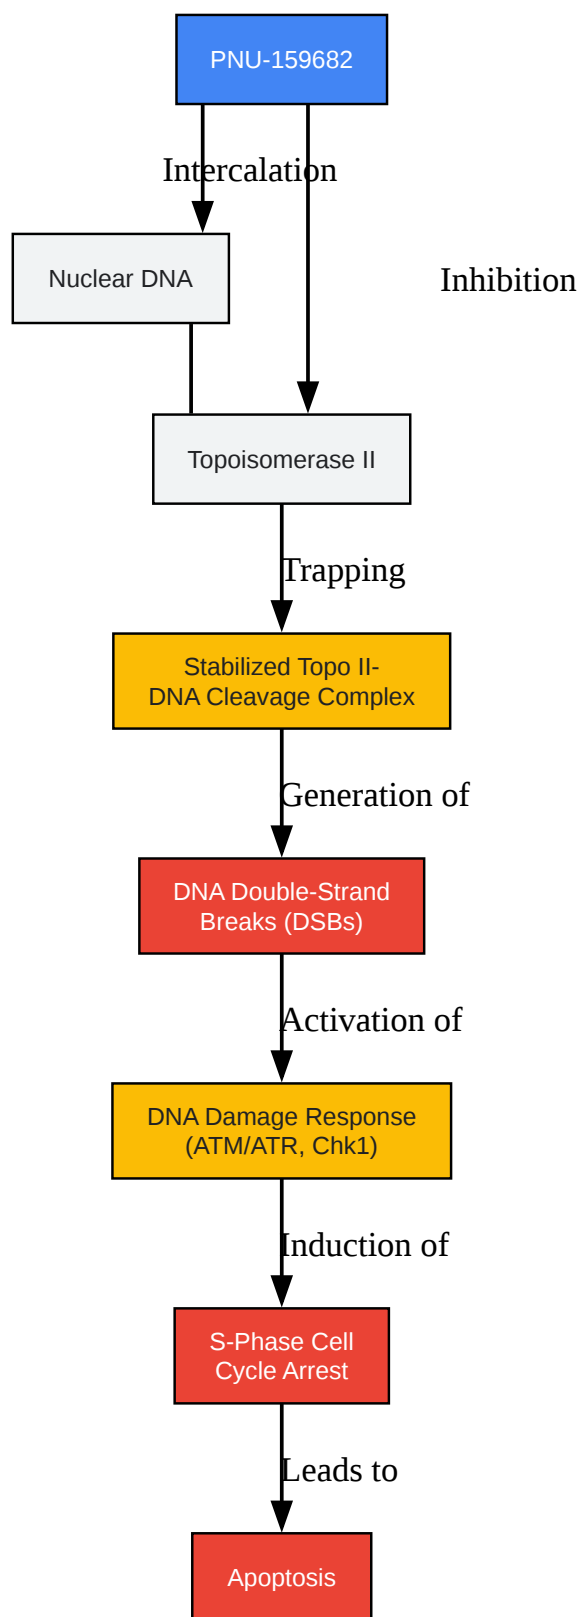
PNU-159682

Intercalation

Inhibition

Nuclear DNA

Topoisomerase II

Trapping

Stabilized Topo II-
DNA Cleavage Complex

Generation of

DNA Double-Strand
Breaks (DSBs)

Activation of

DNA Damage Response
(ATM/ATR, Chk1)

Induction of

S-Phase Cell
Cycle Arrest

Leads to

Apoptosis